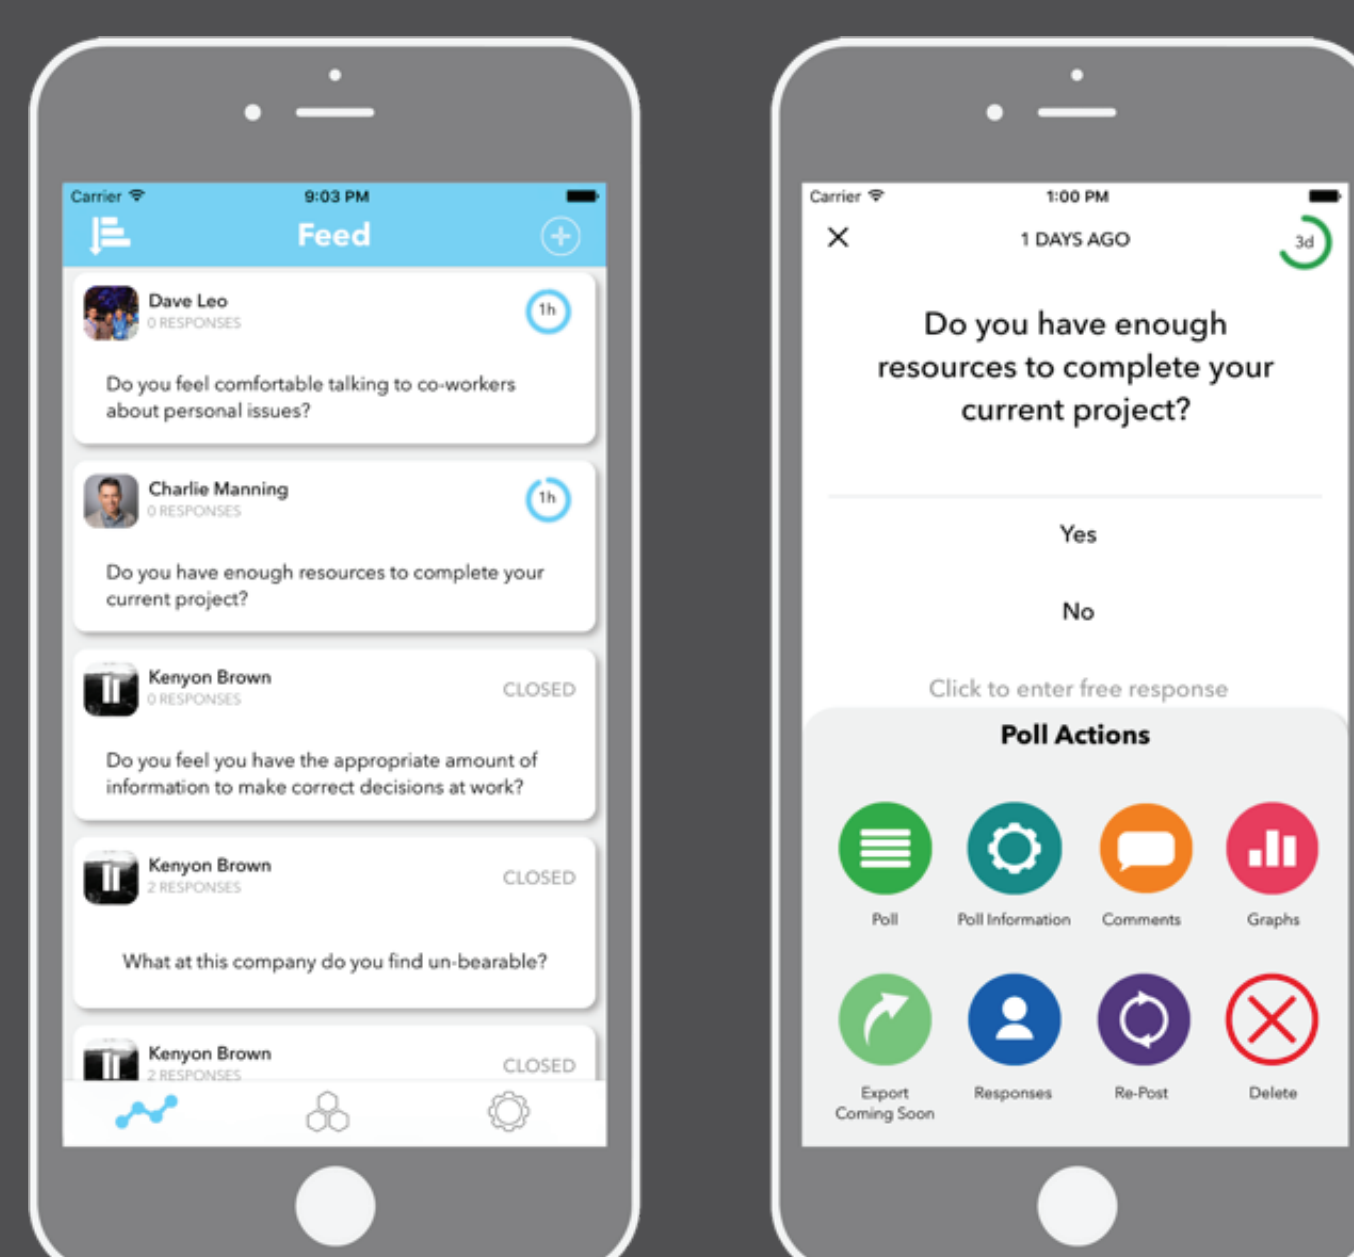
Carrier 9:03 PM

Feed

Dave Leo
0 RESPONSES
1h

Do you feel comfortable talking to co-workers about personal issues?

Charlie Manning
0 RESPONSES
1h

Do you have enough resources to complete your current project?

Kenyon Brown
0 RESPONSES
CLOSED

Do you feel you have the appropriate amount of information to make correct decisions at work?

Kenyon Brown
2 RESPONSES
CLOSED

What at this company do you find un-bearable?

Kenyon Brown
2 RESPONSES
CLOSED

Carrier 1:00 PM

1 DAYS AGO
3d

Do you have enough resources to complete your current project?

Yes

No

Click to enter free response

Poll Actions

Poll
Poll Information
Comments
Graphs

Export Coming Soon
Responses
Re-Post
Delete